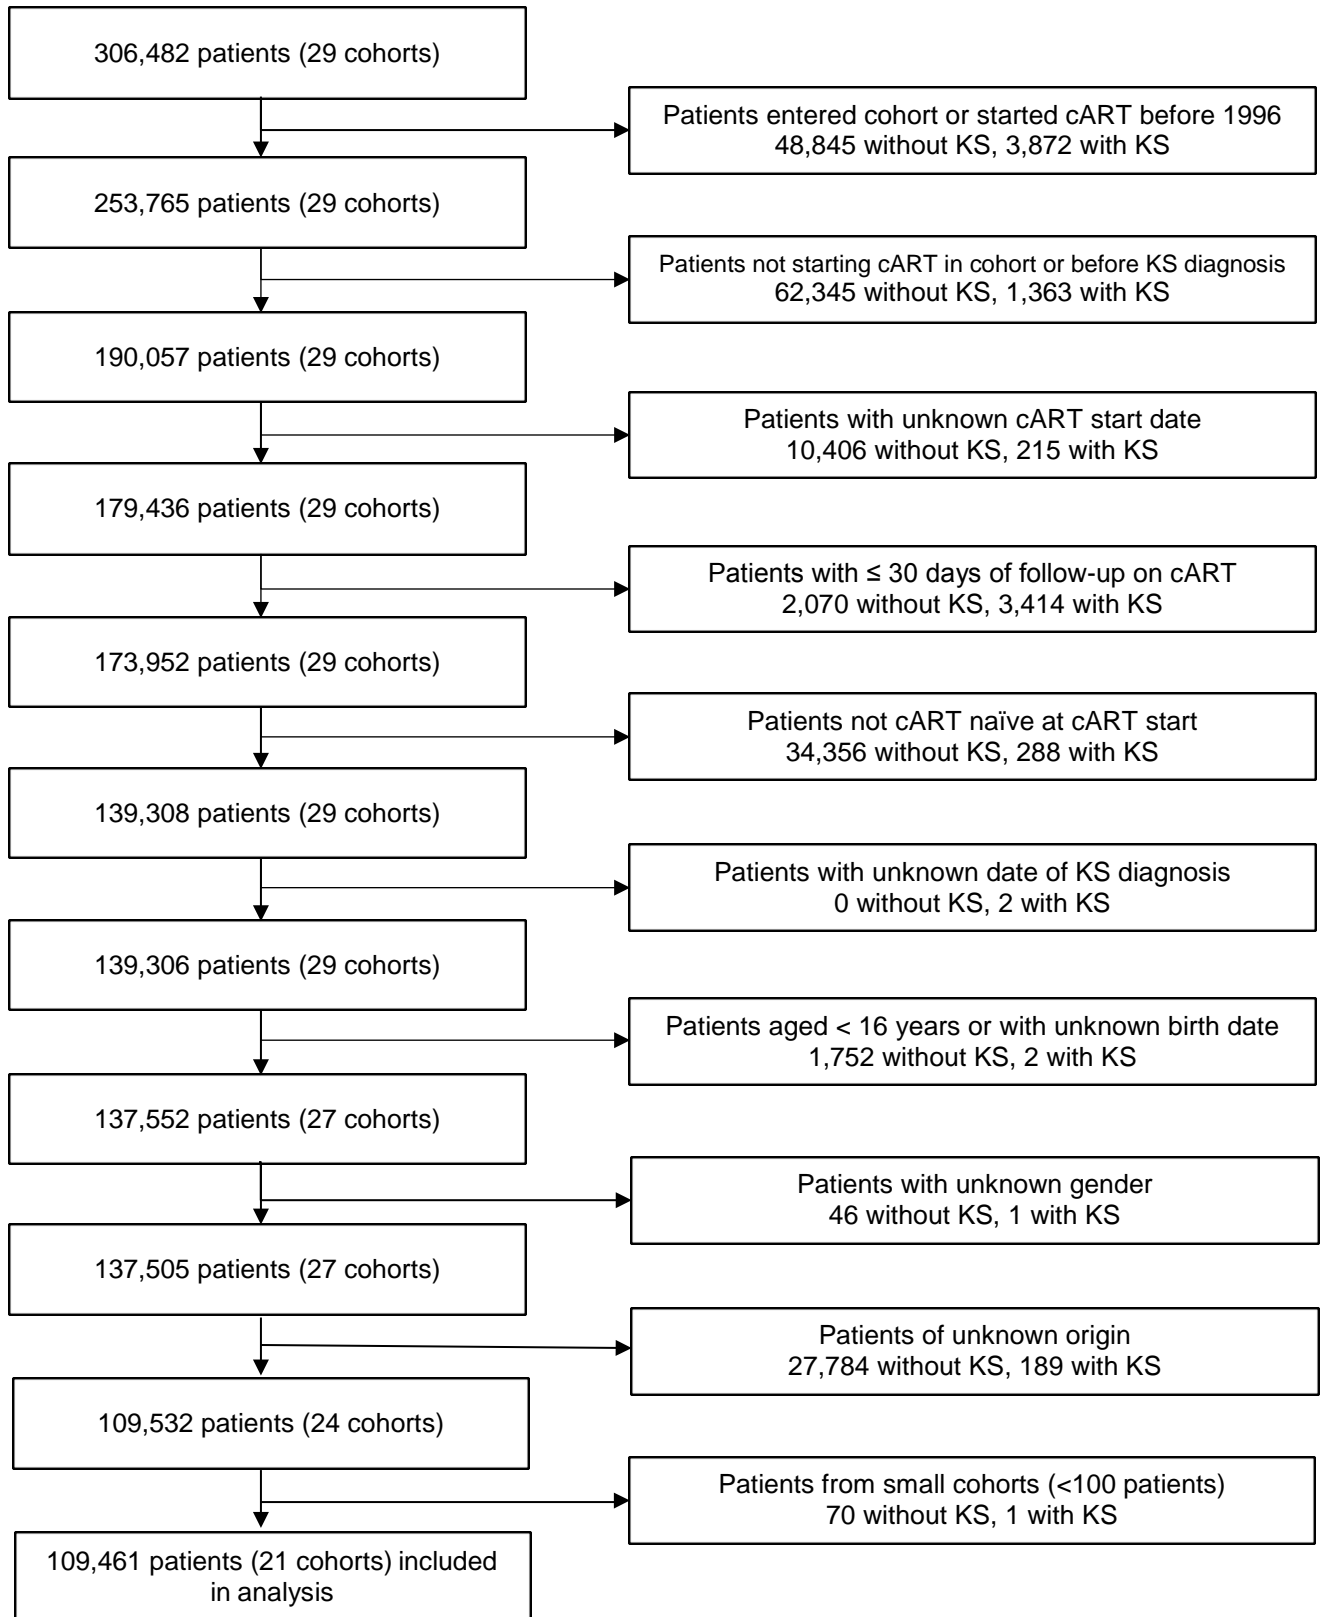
306,482 patients (29 cohorts)

Patients entered cohort or started cART before 1996
48,845 without KS, 3,872 with KS

253,765 patients (29 cohorts)

Patients not starting cART in cohort or before KS diagnosis
62,345 without KS, 1,363 with KS

190,057 patients (29 cohorts)

Patients with unknown cART start date
10,406 without KS, 215 with KS

179,436 patients (29 cohorts)

Patients with ≤ 30 days of follow-up on cART
2,070 without KS, 3,414 with KS

173,952 patients (29 cohorts)

Patients not cART naïve at cART start
34,356 without KS, 288 with KS

139,308 patients (29 cohorts)

Patients with unknown date of KS diagnosis
0 without KS, 2 with KS

139,306 patients (29 cohorts)

Patients aged < 16 years or with unknown birth date
1,752 without KS, 2 with KS

137,552 patients (27 cohorts)

Patients with unknown gender
46 without KS, 1 with KS

137,505 patients (27 cohorts)

Patients of unknown origin
27,784 without KS, 189 with KS

109,532 patients (24 cohorts)

Patients from small cohorts (<100 patients)
70 without KS, 1 with KS

109,461 patients (21 cohorts) included in analysis